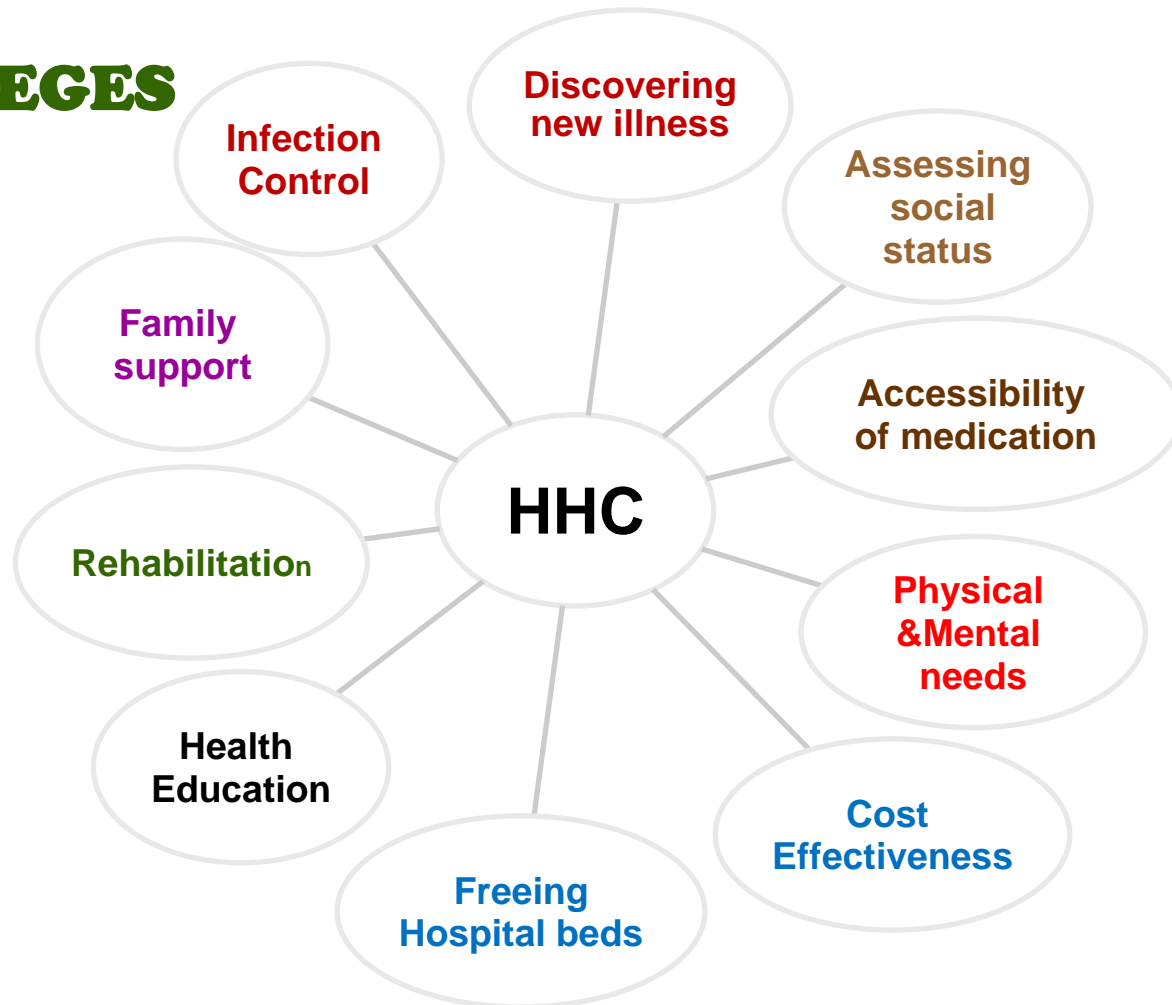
EGES

Infection Control

Discovering new illness

Assessing social status

Family support

Accessibility of medication

HHC

Rehabilitation

Physical &Mental needs

Health Education

Cost Effectiveness

Freeing Hospital beds